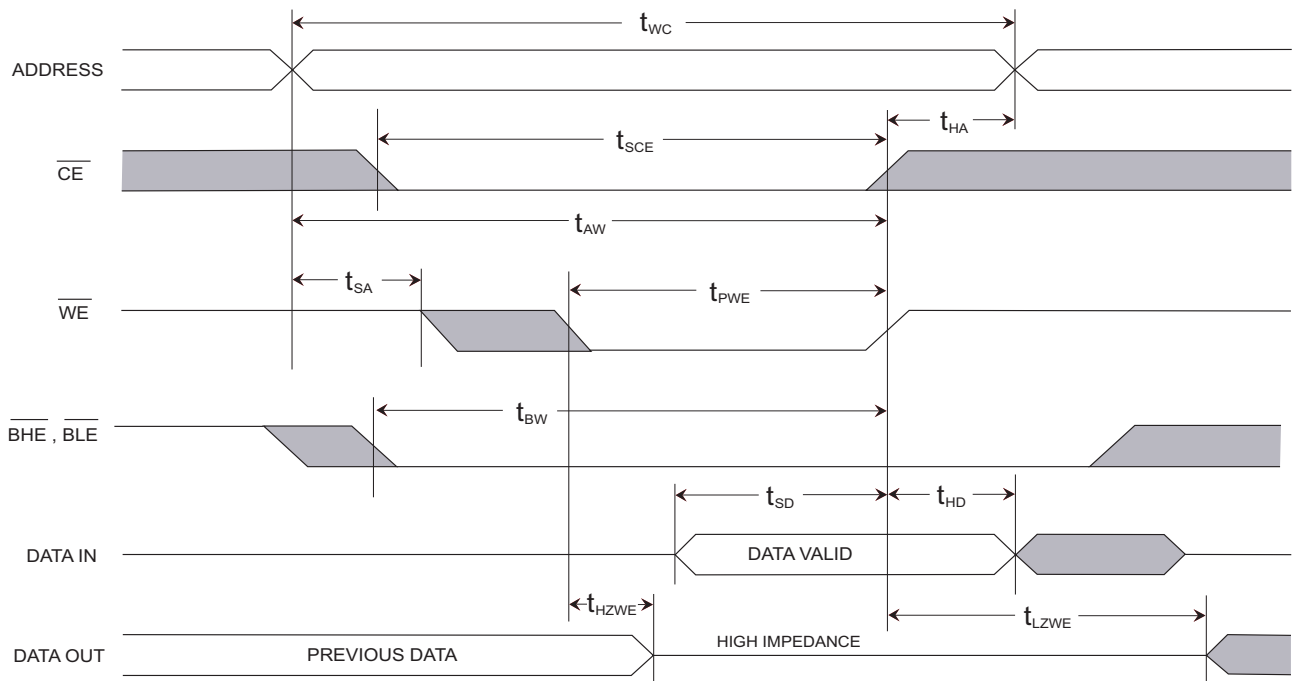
$t_{WC}$

ADDRESS

$t_{HA}$

$t_{SCE}$

$\overline{CE}$

$t_{AW}$

$t_{SA}$

$t_{PWE}$

$\overline{WE}$

$t_{BW}$

$\overline{BHE}$ , $\overline{BLE}$

$t_{SD}$

$t_{HD}$

DATA IN

DATA VALID

$t_{HZWE}$

$t_{LZWE}$

HIGH IMPEDANCE

DATA OUT

PREVIOUS DATA